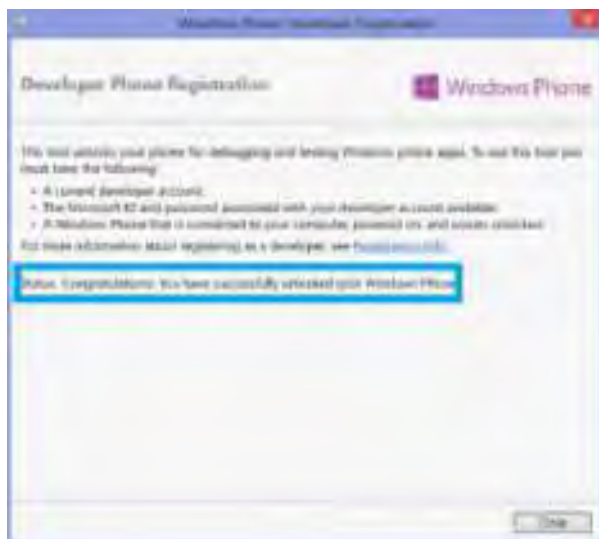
Windows Phone Developer Registration

Developer Phone Registration

Windows Phone

This tool unlocks your phone for debugging and testing Windows phone apps. To use this tool you must have the following:

• A current developer account.
• The Microsoft ID and password associated with your developer account available.
• A Windows Phone that is connected to your computer, powered on, and screen unlocked.

For more information about registering as a developer, see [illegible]

Status: Congratulations! You have successfully unlocked your Windows Phone.

Close